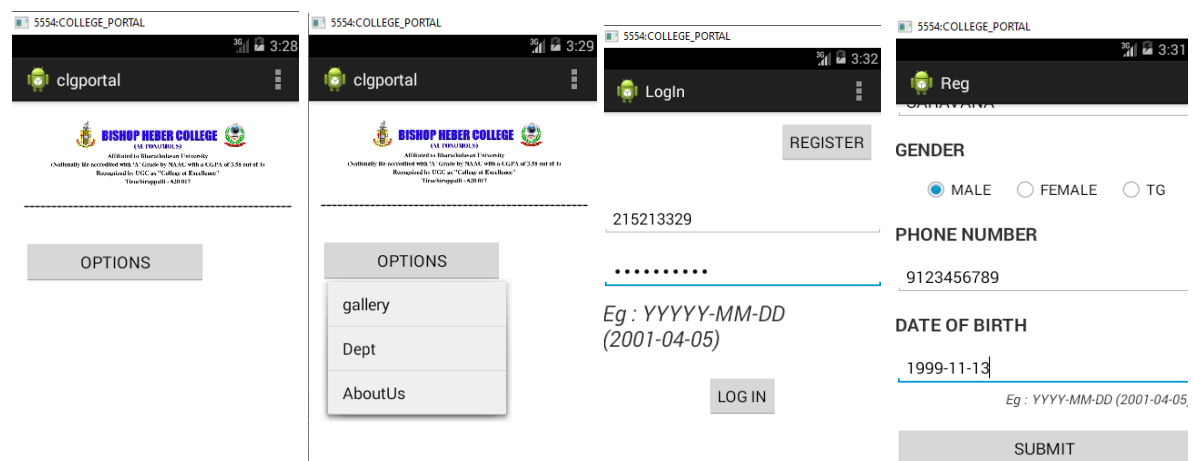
5554:COLLEGE_PORTAL

3G 3:28

clgportal

BISHOP HEBER COLLEGE
(AUTONOMOUS)
Affiliated to Bharathidasan University
(Nationally Re-accredited with 'A' Grade by NAAC with a CGPA of 3.58 out of 4)
Recognized by UGC as "College of Excellence"
Tiruchirappalli - 620 017

OPTIONS

5554:COLLEGE_PORTAL

3G 3:29

clgportal

BISHOP HEBER COLLEGE
(AUTONOMOUS)
Affiliated to Bharathidasan University
(Nationally Re-accredited with 'A' Grade by NAAC with a CGPA of 3.58 out of 4)
Recognized by UGC as "College of Excellence"
Tiruchirappalli - 620 017

OPTIONS

gallery

Dept

AboutUs

5554:COLLEGE_PORTAL

3G 3:32

LogIn

REGISTER

215213329

••••••••••

Eg : YYYYY-MM-DD (2001-04-05)

LOG IN

5554:COLLEGE_PORTAL

3G 3:31

Reg

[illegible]

GENDER

MALE FEMALE TG

PHONE NUMBER

9123456789

DATE OF BIRTH

1999-11-13

Eg : YYYY-MM-DD (2001-04-05)

SUBMIT